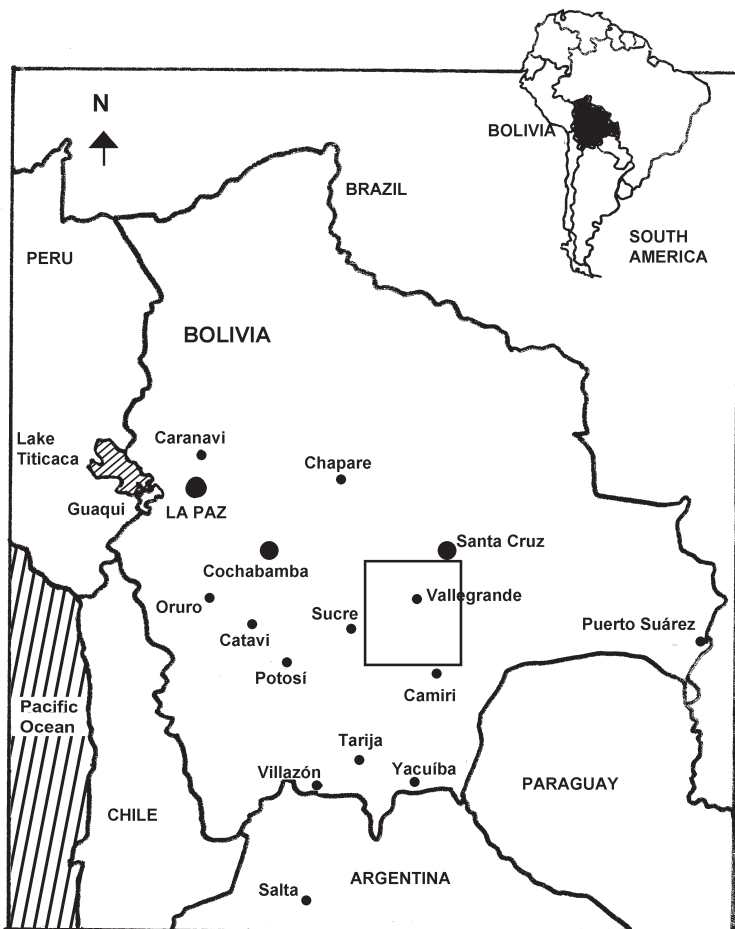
N

BOLIVIA

SOUTH AMERICA

BRAZIL

PERU

BOLIVIA

Lake Titicaca

Caranavi

Chapare

Guaqui

LA PAZ

Santa Cruz

Cochabamba

Vallegrande

Oruro

Sucre

Catavi

Puerto Suárez

Potosí

Camiri

Pacific Ocean

Tarija

Villazón

Yacuíba

PARAGUAY

CHILE

Salta

ARGENTINA